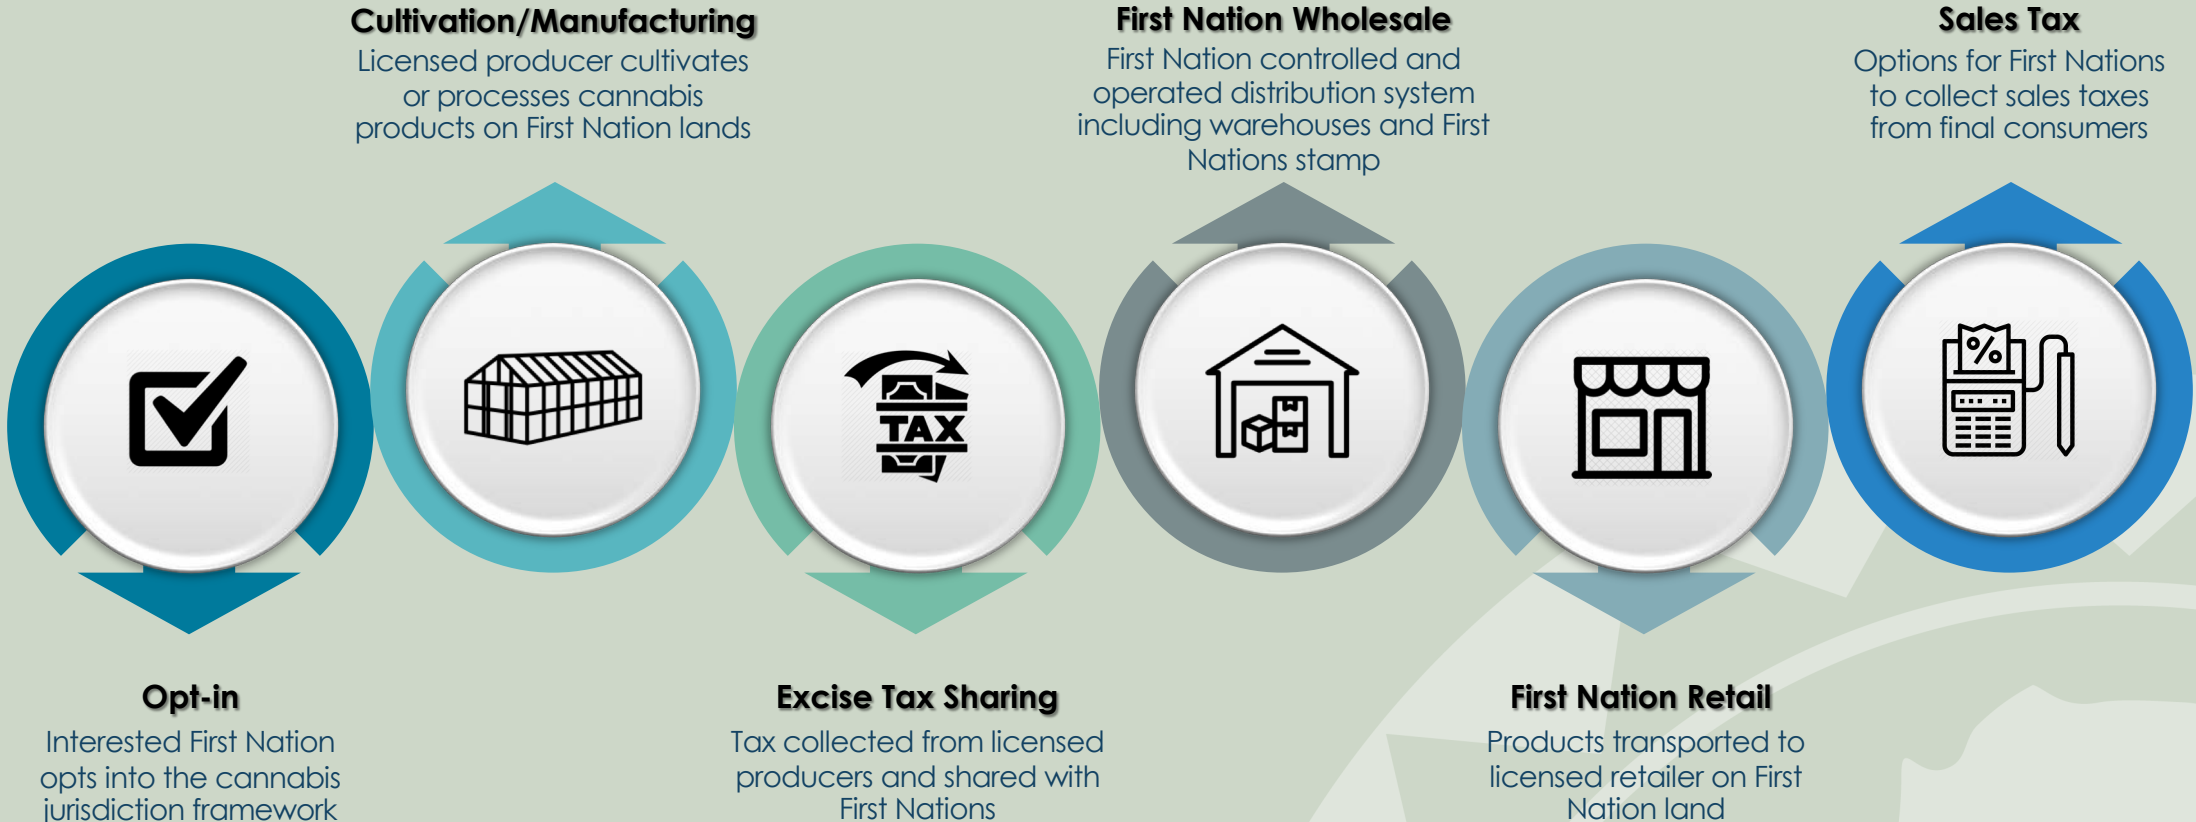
Cultivation/Manufacturing
Licensed producer cultivates or processes cannabis products on First Nation lands

First Nation Wholesale
First Nation controlled and operated distribution system including warehouses and First Nations stamp

Sales Tax
Options for First Nations to collect sales taxes from final consumers

TAX

%

Opt-in
Interested First Nation opts into the cannabis jurisdiction framework

Excise Tax Sharing
Tax collected from licensed producers and shared with First Nations

First Nation Retail
Products transported to licensed retailer on First Nation land